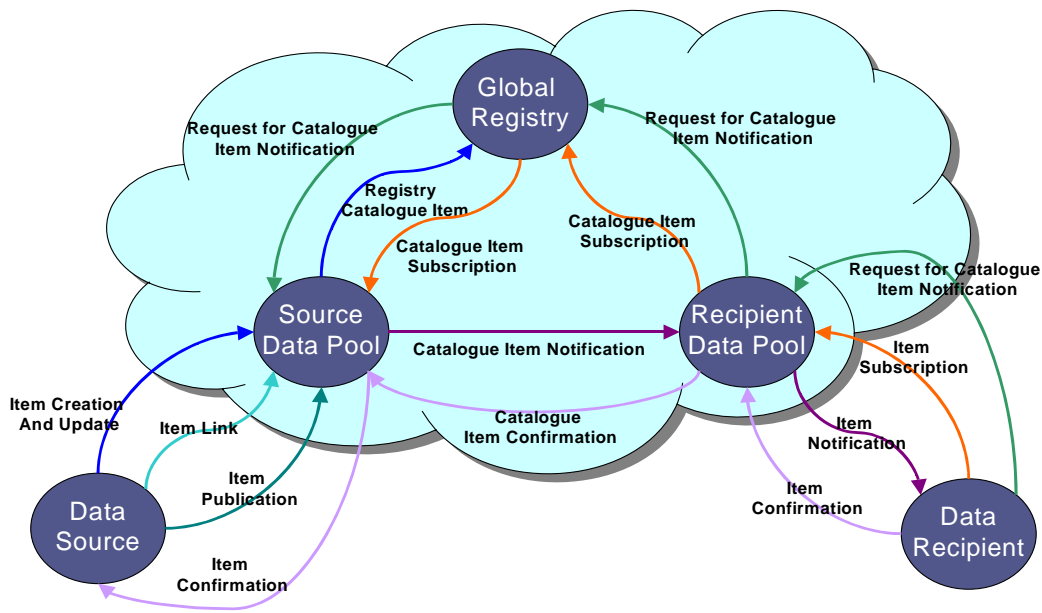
Global Registry

Request for Catalogue Item Notification

Request for Catalogue Item Notification

Registry Catalogue Item

Catalogue Item Subscription

Catalogue Item Subscription

Request for Catalogue Item Notification

Source Data Pool

Catalogue Item Notification

Recipient Data Pool

Item Subscription

Item Creation And Update

Item Link

Catalogue Item Confirmation

Item Notification

Item Publication

Item Confirmation

Data Source

Item Confirmation

Data Recipient